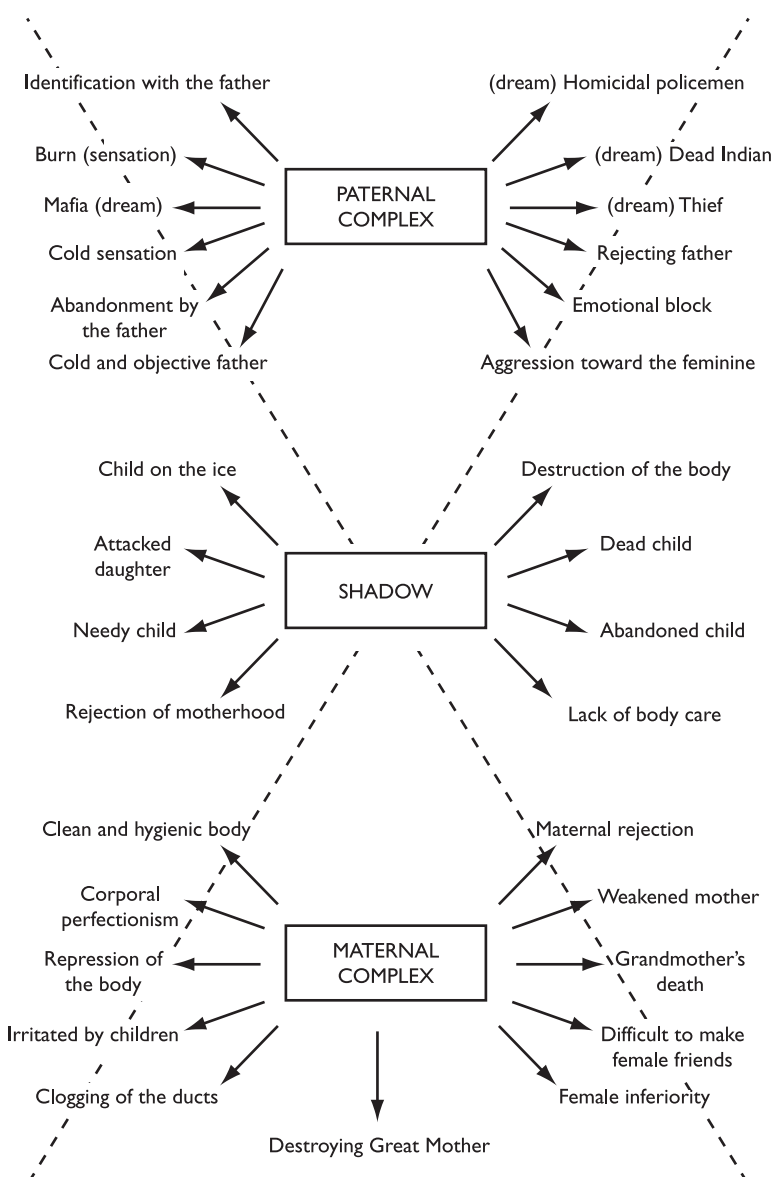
Identification with the father

(dream) Homicidal policemen

Burn (sensation)

(dream) Dead Indian

PATERNAL COMPLEX

Mafia (dream)

(dream) Thief

Cold sensation

Rejecting father

Abandonment by the father

Emotional block

Cold and objective father

Aggression toward the feminine

Child on the ice

Destruction of the body

Attacked daughter

Dead child

SHADOW

Needy child

Abandoned child

Rejection of motherhood

Lack of body care

Clean and hygienic body

Maternal rejection

Corporal perfectionism

Weakened mother

MATERNAL COMPLEX

Repression of the body

Grandmother's death

Irritated by children

Difficult to make female friends

Clogging of the ducts

Female inferiority

Destroying Great Mother